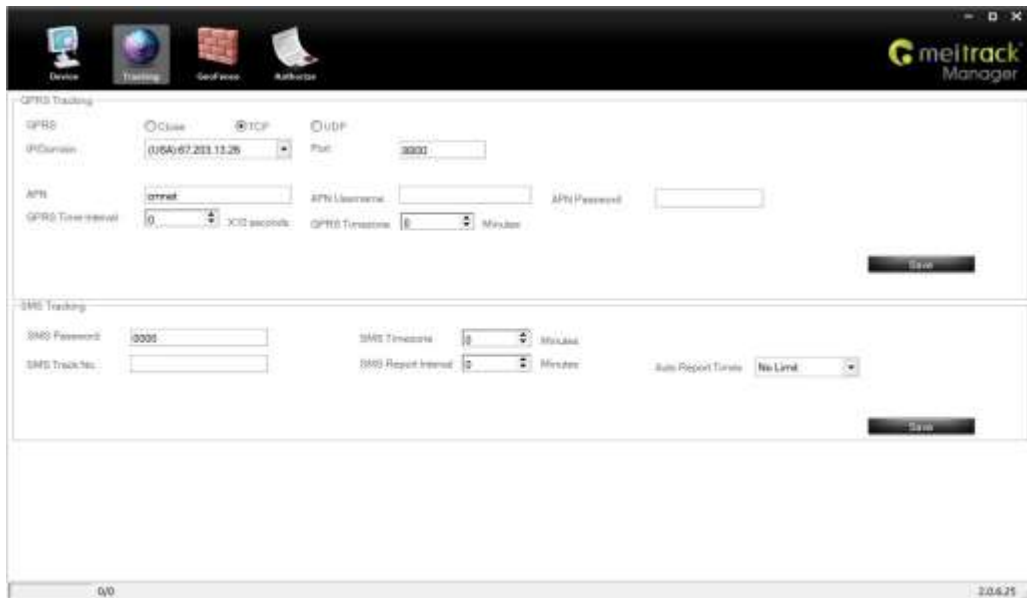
Device Tracking GeoFence Authorize

meitrack Manager

GPRS Tracking

GPRS Close TCP UDP

IP/Domain (USA) 67.203.13.26 Port 3000

APN cmnet APN Username APN Password

GPRS Time Interval 0 X10 seconds GPRS Timezone 0 Minutes

Save

SMS Tracking

SMS Password 0000 SMS Timezone 0 Minutes

SMS Track No. SMS Report Interval 0 Minutes Auto Report Times No Limit

Save

0/0

2.0.6.25